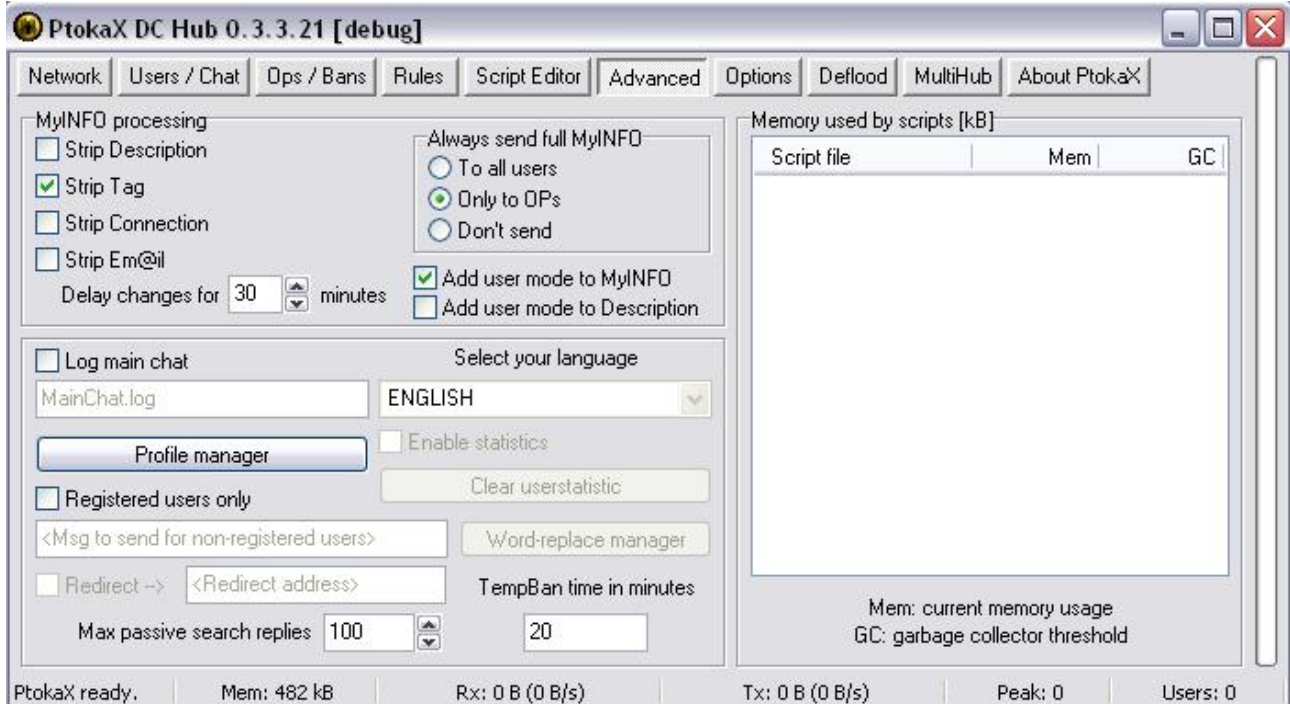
PtokaX DC Hub 0.3.3.21 [debug]

Network | Users / Chat | Ops / Bans | Rules | Script Editor | Advanced | Options | Deflood | MultiHub | About PtokaX

MyINFO processing
Strip Description
Strip Tag
Strip Connection
Strip Em@il
Delay changes for 30 minutes

Always send full MyINFO
To all users
Only to OPs
Don't send

Add user mode to MyINFO
Add user mode to Description

Log main chat
MainChat.log
Select your language
ENGLISH
Profile manager
Enable statistics
Registered users only
Clear userstatistic
<Msg to send for non-registered users>
Word-replace manager
Redirect -> <Redirect address>
TempBan time in minutes
Max passive search replies 100
20

Memory used by scripts [kB]
| Script file | Mem | GC |
|---|---|---|

Mem: current memory usage
GC: garbage collector threshold

PtokaX ready. | Mem: 482 kB | Rx: 0 B (0 B/s) | Tx: 0 B (0 B/s) | Peak: 0 | Users: 0